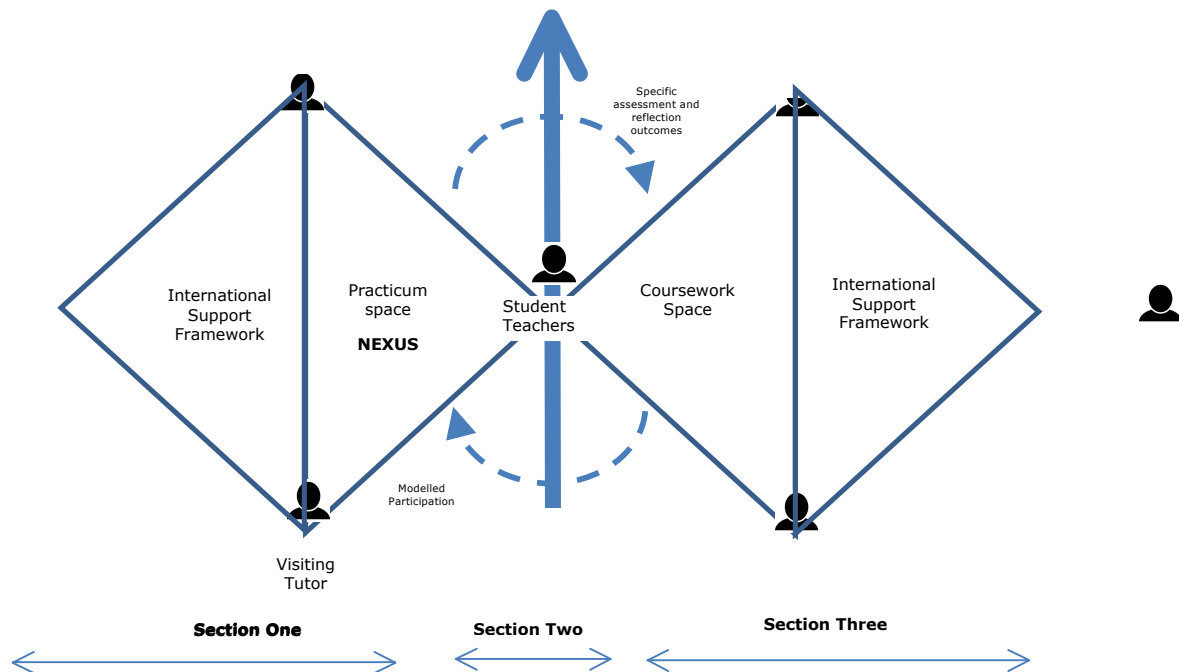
Specific assessment and reflection outcomes

International Support Framework

Practicum space

NEXUS

Student Teachers

Coursework Space

International Support Framework

Modelled Participation

Visiting Tutor

Section One

Section Two

Section Three